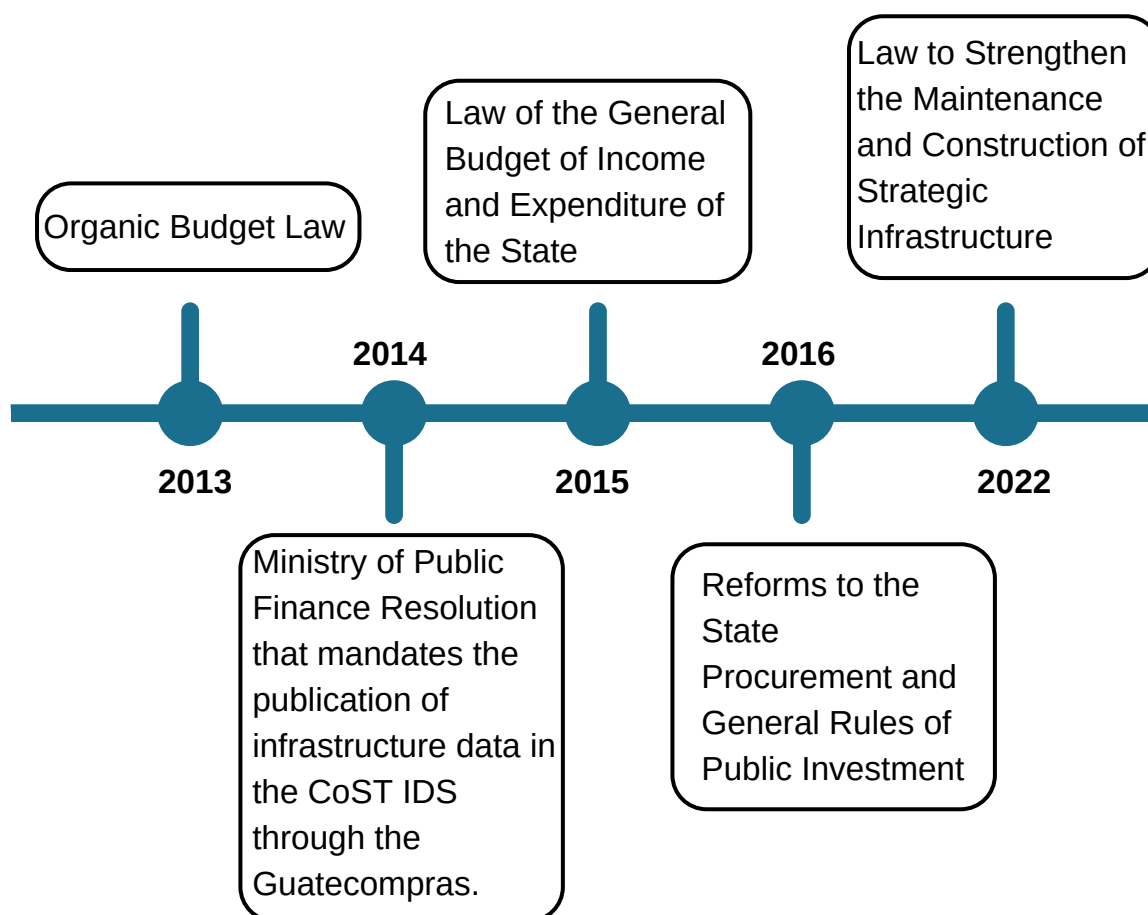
Organic Budget Law

2013

2014

Ministry of Public Finance Resolution that mandates the publication of infrastructure data in the CoST IDS through the Guatecompras.

Law of the General Budget of Income and Expenditure of the State

2015

2016

Reforms to the State Procurement and General Rules of Public Investment

Law to Strengthen the Maintenance and Construction of Strategic Infrastructure

2022